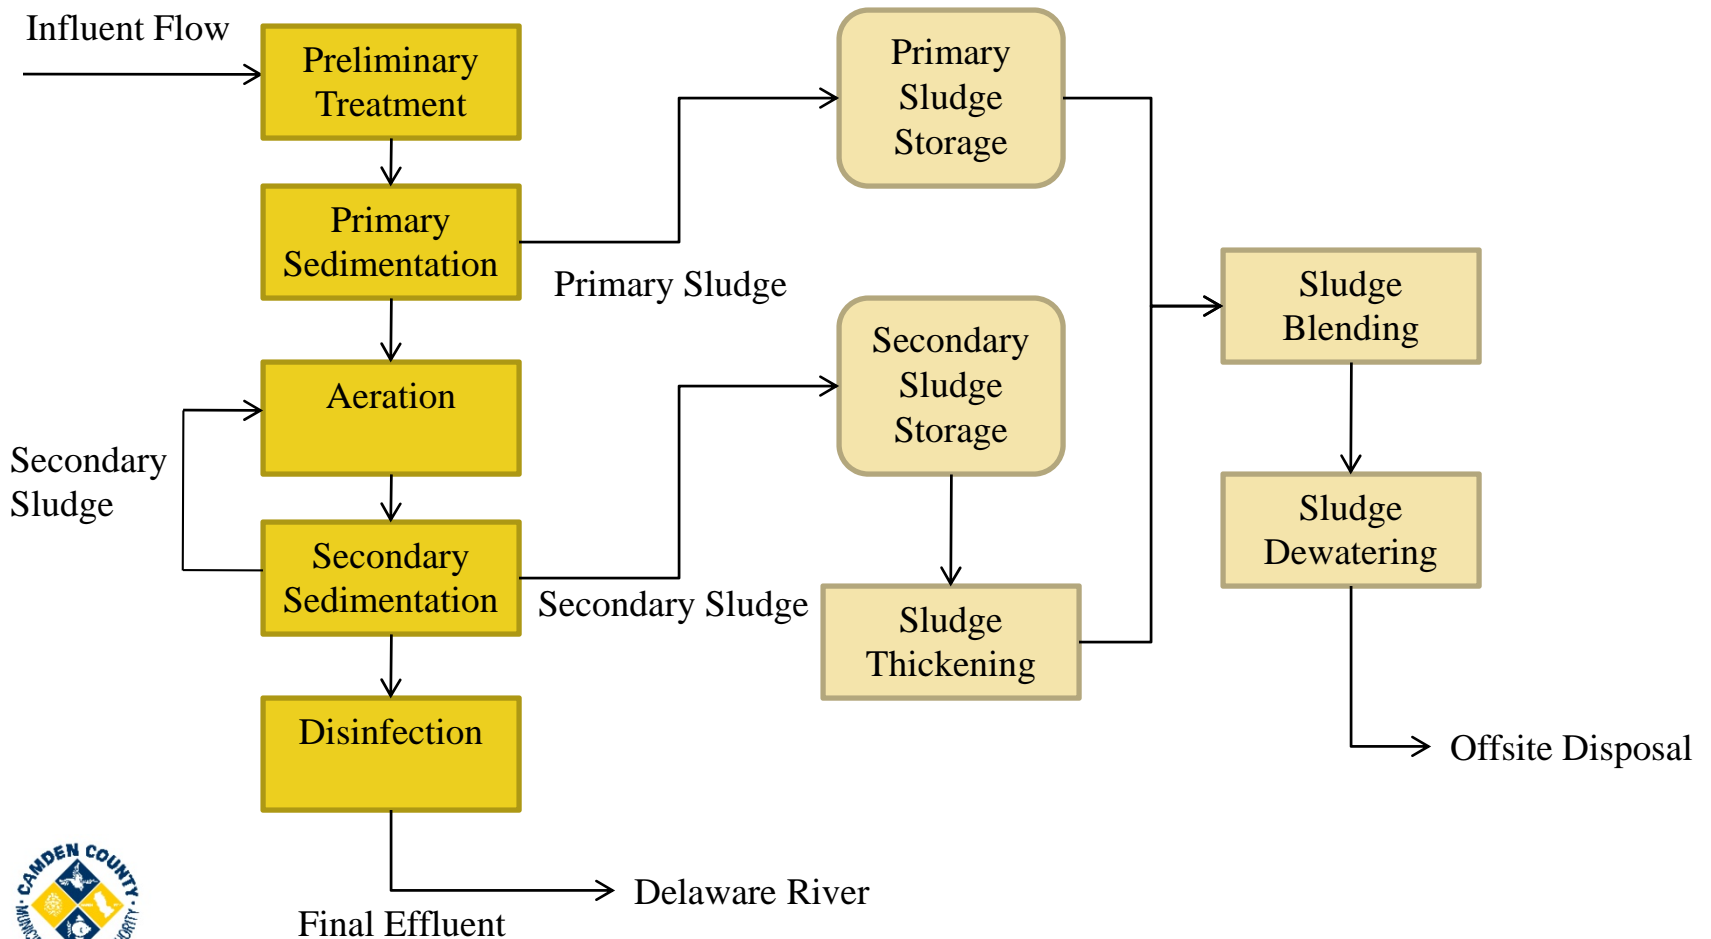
Influent Flow

Preliminary Treatment

Primary Sedimentation

Aeration

Secondary Sedimentation

Disinfection

Secondary Sludge

Primary Sludge

Secondary Sludge

Primary Sludge Storage

Secondary Sludge Storage

Sludge Thickening

Sludge Blending

Sludge Dewatering

Offsite Disposal

Delaware River

Final Effluent

CAMDEN COUNTY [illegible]